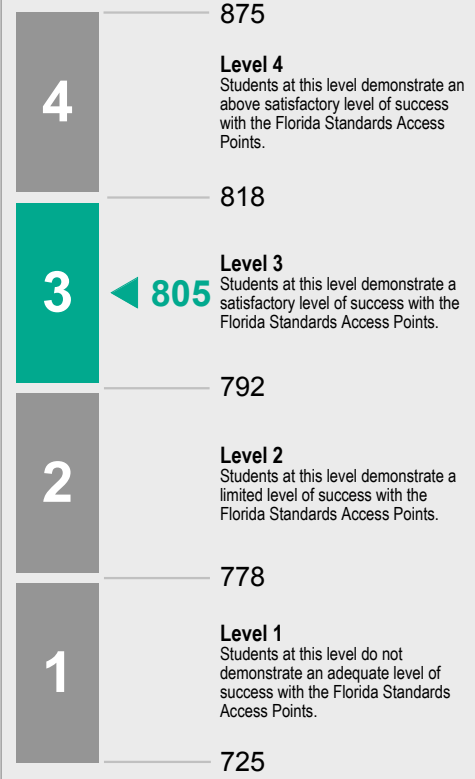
875

4

Level 4
Students at this level demonstrate an above satisfactory level of success with the Florida Standards Access Points.

818

3

805

Level 3
Students at this level demonstrate a satisfactory level of success with the Florida Standards Access Points.

792

2

Level 2
Students at this level demonstrate a limited level of success with the Florida Standards Access Points.

778

1

Level 1
Students at this level do not demonstrate an adequate level of success with the Florida Standards Access Points.

725